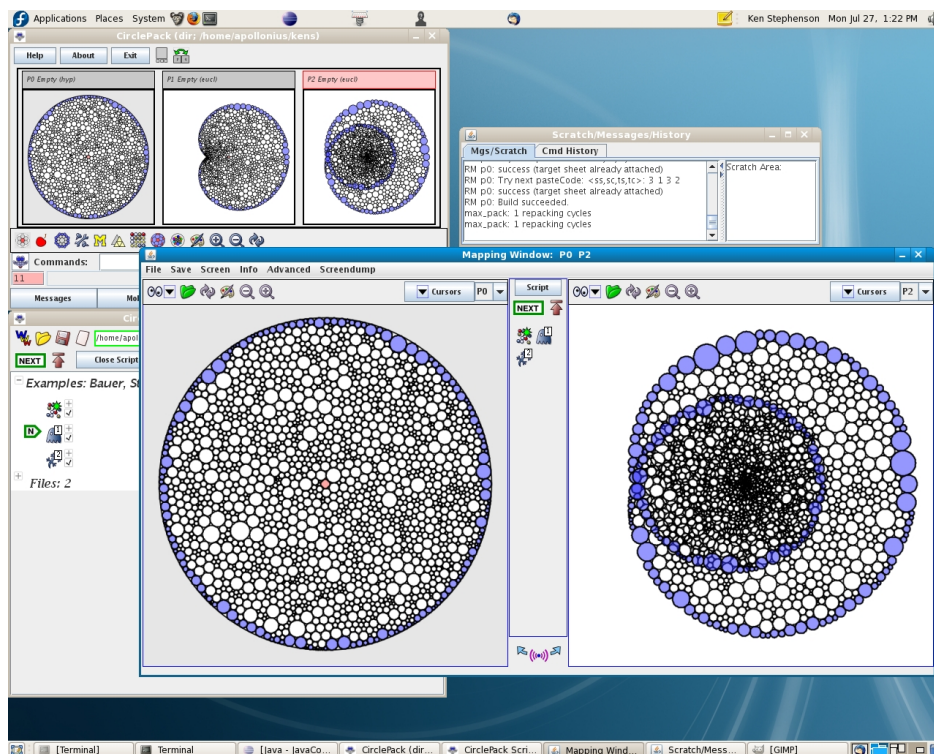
Applications Places System

Ken Stephenson Mon Jul 27, 1:22 PM

CirclePack (dir: /home/apollonius/kens)

Help About Exit

P0 Empty (hyp)

P1 Empty (eucl)

P2 Empty (eucl)

Scratch/Messages/History

Mgs/Scratch Cmd History

RM p0: success (target sheet already attached)
RM p0: Try next pasteCode: <ss,sc,ts,tc>: 3 1 3 2
RM p0: success (target sheet already attached)
RM p0: Build succeeded.
max_pack: 1 repacking cycles
max_pack: 1 repacking cycles

Scratch Area:

Commands:

11

Messages Mo

Cir

/home/apol

NEXT

Close Script

Examples: Bauer, St

N

Files: 2

Mapping Window: P0 P2

File Save Screen Info Advanced Screendump

Cursors P0

Script

NEXT

Cursors P2

[Terminal] Terminal [Java - JavaCo... CirclePack (dir... CirclePack Scri... Mapping Wind... Scratch/Mess... [GIMP]